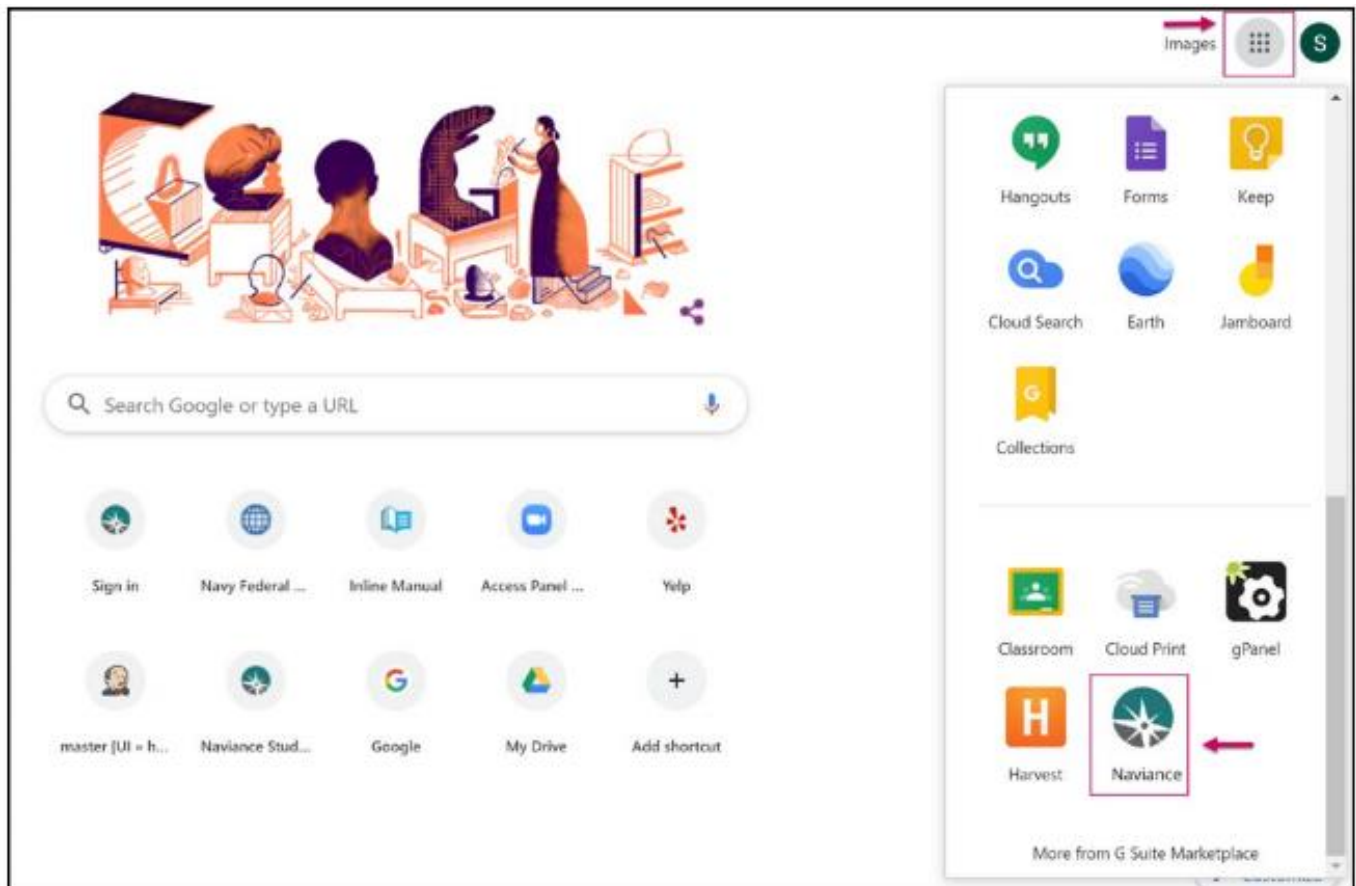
Images S

Hangouts Forms Keep

Cloud Search Earth Jamboard

Collections

Classroom Cloud Print gPanel

Harvest Naviance

More from G Suite Marketplace

Search Google or type a URL

Sign in Navy Federal ... Inline Manual Access Panel ... Yelp

master [UI » h... Naviance Stud... Google My Drive Add shortcut